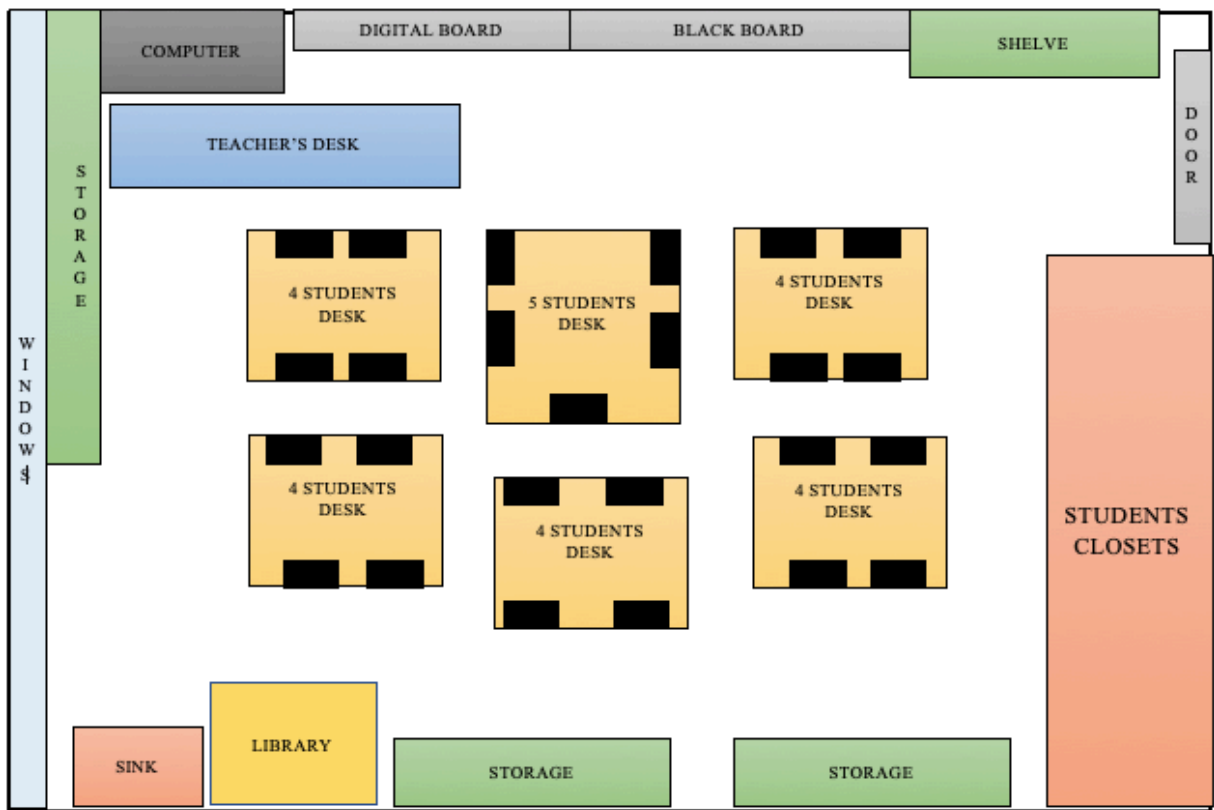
COMPUTER

DIGITAL BOARD

BLACK BOARD

SHELVE

DOOR

TEACHER'S DESK

STORAGE

WINDOWS

4 STUDENTS DESK

5 STUDENTS DESK

4 STUDENTS DESK

4 STUDENTS DESK

4 STUDENTS DESK

4 STUDENTS DESK

STUDENTS CLOSETS

SINK

LIBRARY

STORAGE

STORAGE